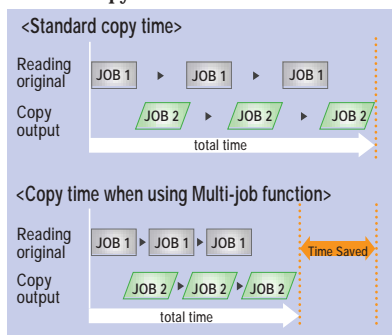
<Standard copy time>

Reading original
JOB 1 ▶ JOB 1 ▶ JOB 1

Copy output
JOB 2 ▶ JOB 2 ▶ JOB 2

total time

<Copy time when using Multi-job function>

Reading original
JOB 1 ▶ JOB 1 ▶ JOB 1

Time Saved

Copy output
JOB 2 ▶ JOB 2 ▶ JOB 2

total time